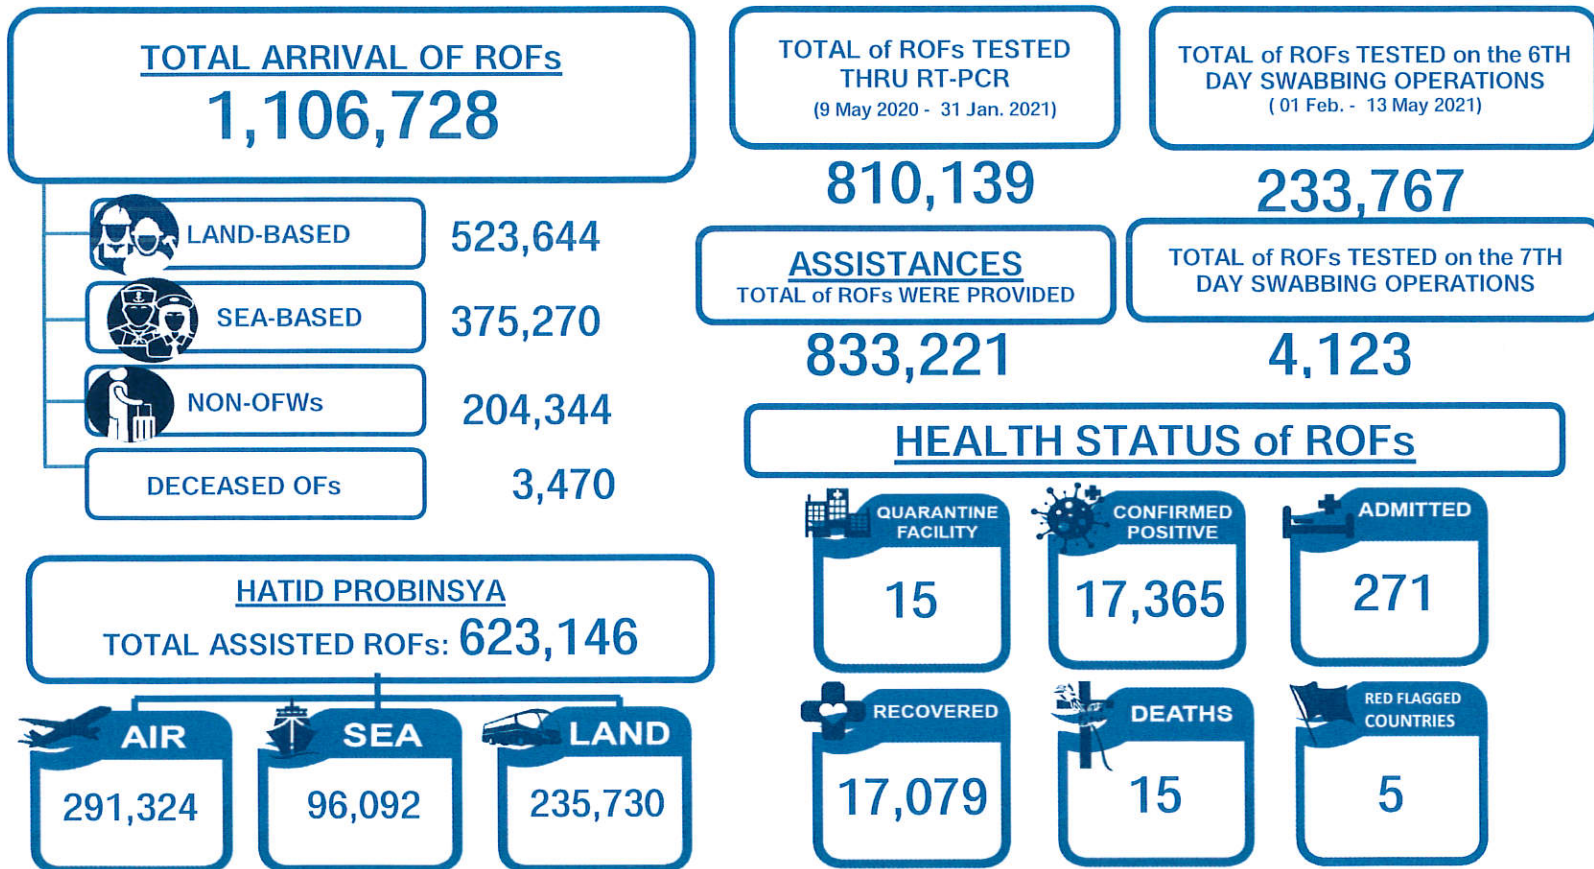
TOTAL ARRIVAL OF ROFs
1,106,728

LAND-BASED 523,644
SEA-BASED 375,270
NON-OFWs 204,344
DECEASED OFs 3,470

TOTAL of ROFs TESTED THRU RT-PCR
(9 May 2020 - 31 Jan. 2021)
810,139

TOTAL of ROFs TESTED on the 6TH DAY SWABBING OPERATIONS
( 01 Feb. - 13 May 2021)
233,767

ASSISTANCES
TOTAL of ROFs WERE PROVIDED
833,221

TOTAL of ROFs TESTED on the 7TH DAY SWABBING OPERATIONS
4,123

HATID PROBINSYA
TOTAL ASSISTED ROFs: 623,146

AIR
291,324

SEA
96,092

LAND
235,730

HEALTH STATUS of ROFs

QUARANTINE FACILITY
15

CONFIRMED POSITIVE
17,365

ADMITTED
271

RECOVERED
17,079

DEATHS
15

RED FLAGGED COUNTRIES
5